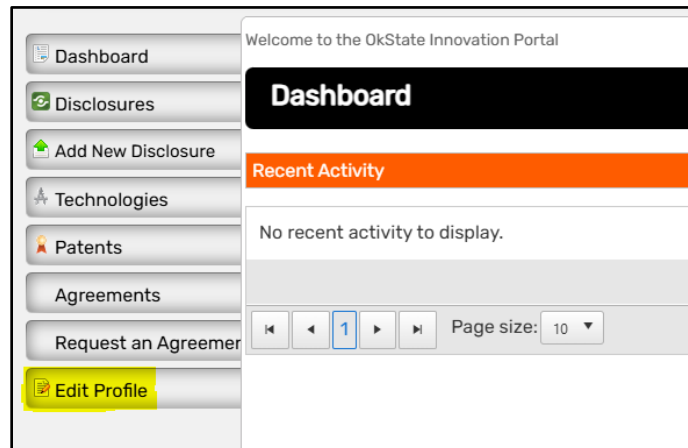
Dashboard
Disclosures
Add New Disclosure
Technologies
Patents
Agreements
Request an Agreemer
Edit Profile

Welcome to the OkState Innovation Portal

Dashboard

Recent Activity

No recent activity to display.

1

Page size: 10